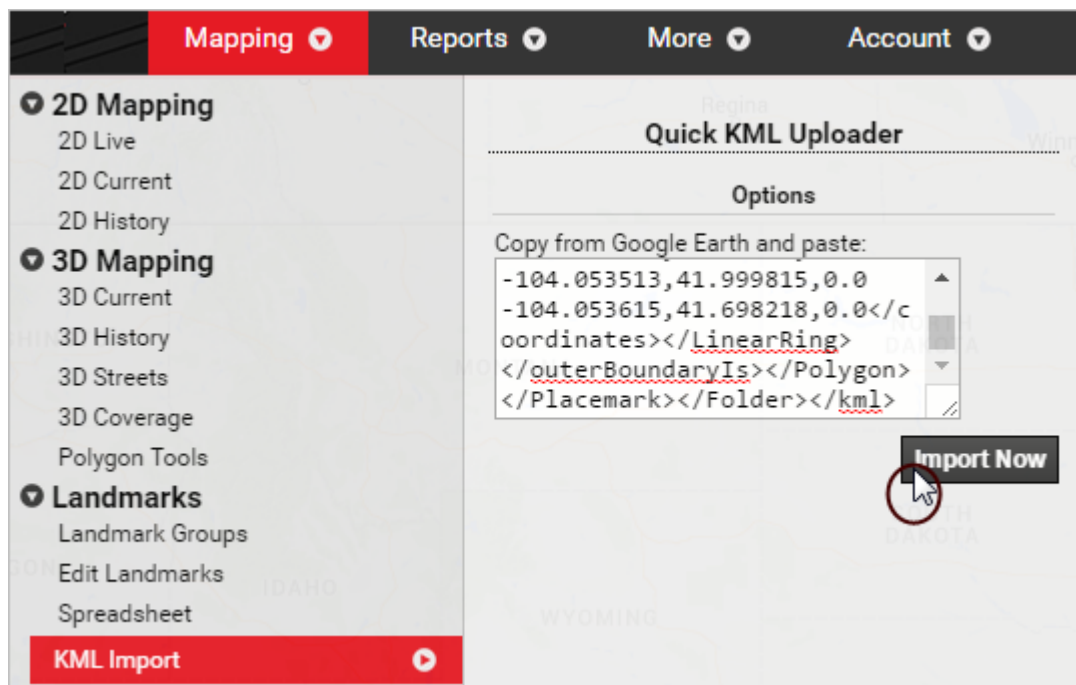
Mapping Reports More Account

2D Mapping
2D Live
2D Current
2D History
3D Mapping
3D Current
3D History
3D Streets
3D Coverage
Polygon Tools
Landmarks
Landmark Groups
Edit Landmarks
Spreadsheet
KML Import

Regina

Quick KML Uploader

Options

Copy from Google Earth and paste:
-104.053513,41.999815,0.0
-104.053615,41.698218,0.0</coordinates></LinearRing>
</outerBoundaryIs></Polygon>
</Placemark></Folder></kml>

NORTH DAKOTA
MONTANA
SOUTH DAKOTA
IDAHO
WYOMING

Import Now